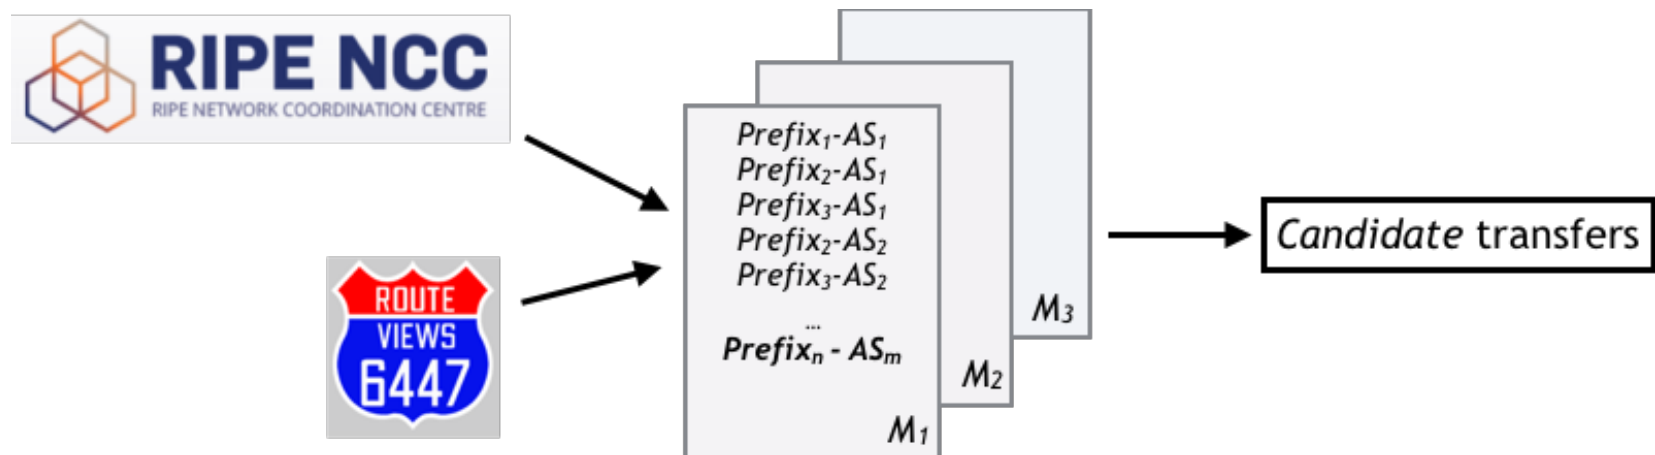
RIPE NCC
RIPE NETWORK COORDINATION CENTRE

ROUTE
VIEWS
6447

$Prefix_1$-$AS_1$
$Prefix_2$-$AS_1$
$Prefix_3$-$AS_1$
$Prefix_2$-$AS_2$
$Prefix_3$-$AS_2$
...
$Prefix_n$ - $AS_m$

$M_1$

$M_2$

$M_3$

Candidate transfers